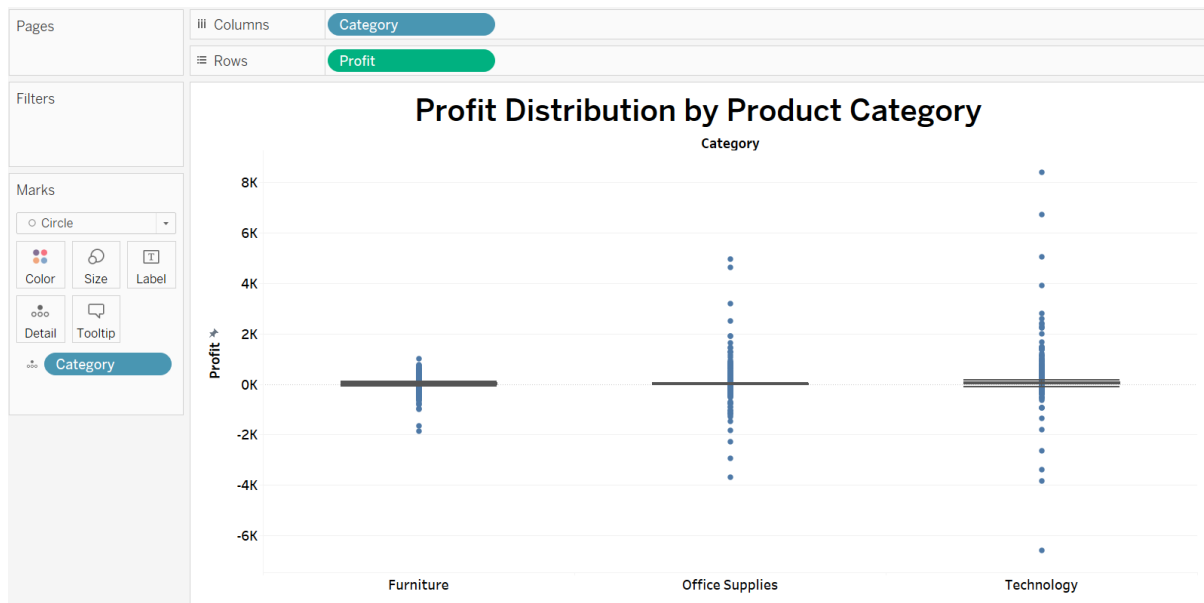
Pages

iii Columns
Category

≡ Rows
Profit

Filters

Marks

Circle

Color
Size
Label
Detail
Tooltip

Category

Profit Distribution by Product Category

Category

8K
6K
4K
2K
0K
-2K
-4K
-6K

Profit

Furniture
Office Supplies
Technology